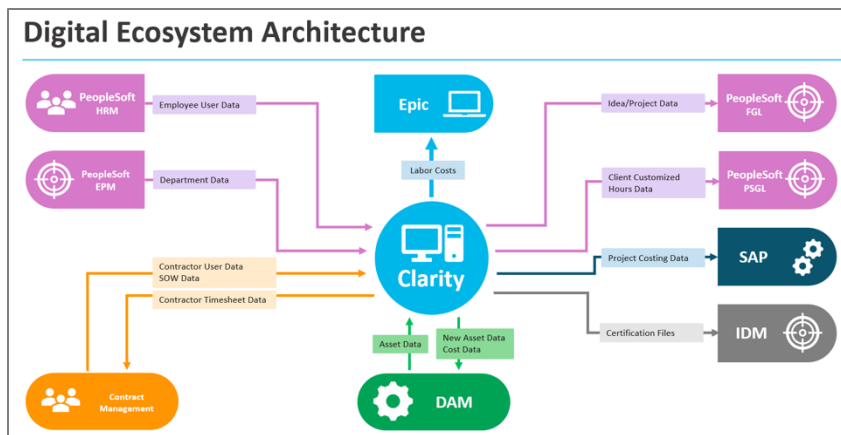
Digital Ecosystem Architecture

PeopleSoft HRM

Employee User Data

Epic

Idea/Project Data

PeopleSoft FGL

PeopleSoft EPM

Department Data

Labor Costs

Client Customized Hours Data

PeopleSoft PSGL

Clarity

Project Costing Data

SAP

Contractor User Data
SOW Data

Contractor Timesheet Data

IDM

Certification Files

Asset Data

New Asset Data
Cost Data

Contract Management

DAM